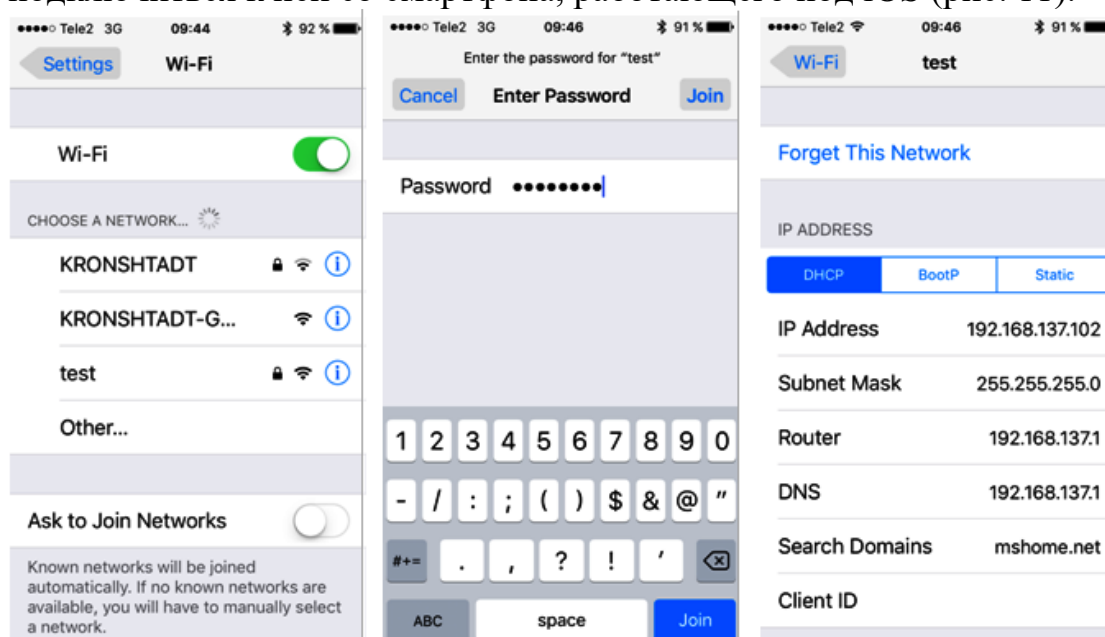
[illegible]

Tele2 3G 09:44 92 %

Settings Wi-Fi

Wi-Fi

CHOOSE A NETWORK...

KRONSHTADT

KRONSHTADT-G...

test

Other...

Ask to Join Networks

Known networks will be joined automatically. If no known networks are available, you will have to manually select a network.

Tele2 3G 09:46 91 %

Enter the password for "test"

Cancel Enter Password Join

Password ••••••••

| 1 | 2 | 3 | 4 | 5 | 6 | 7 | 8 | 9 | 0 |
|---|---|---|---|---|---|---|---|---|---|
| - | / | : | ; | ( | ) | $ | & | @ | " |

#+= . , ? ! '

ABC space Join

Tele2 09:46 91 %

Wi-Fi test

Forget This Network

IP ADDRESS

DHCP BootP Static

| IP Address | 192.168.137.102 |
|---|---|
| Subnet Mask | 255.255.255.0 |
| Router | 192.168.137.1 |
| DNS | 192.168.137.1 |
| Search Domains | mshome.net |
| Client ID | |